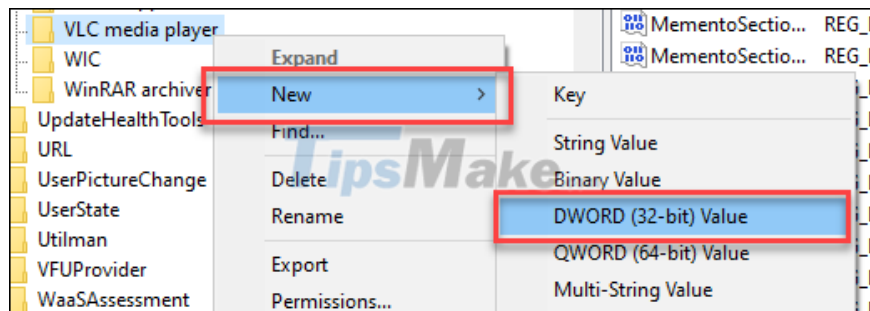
VLC media player
WIC
WinRAR archiver
UpdateHealthTools
URL
UserPictureChange
UserState
Utilman
VFUProvider
WaaSAssessment

Expand
New >
Find...
Delete
Rename
Export
Permissions...

Key
String Value
Binary Value
DWORD (32-bit) Value
QWORD (64-bit) Value
Multi-String Value

MementoSectio... REG_
MementoSectio... REG_

TipsMake